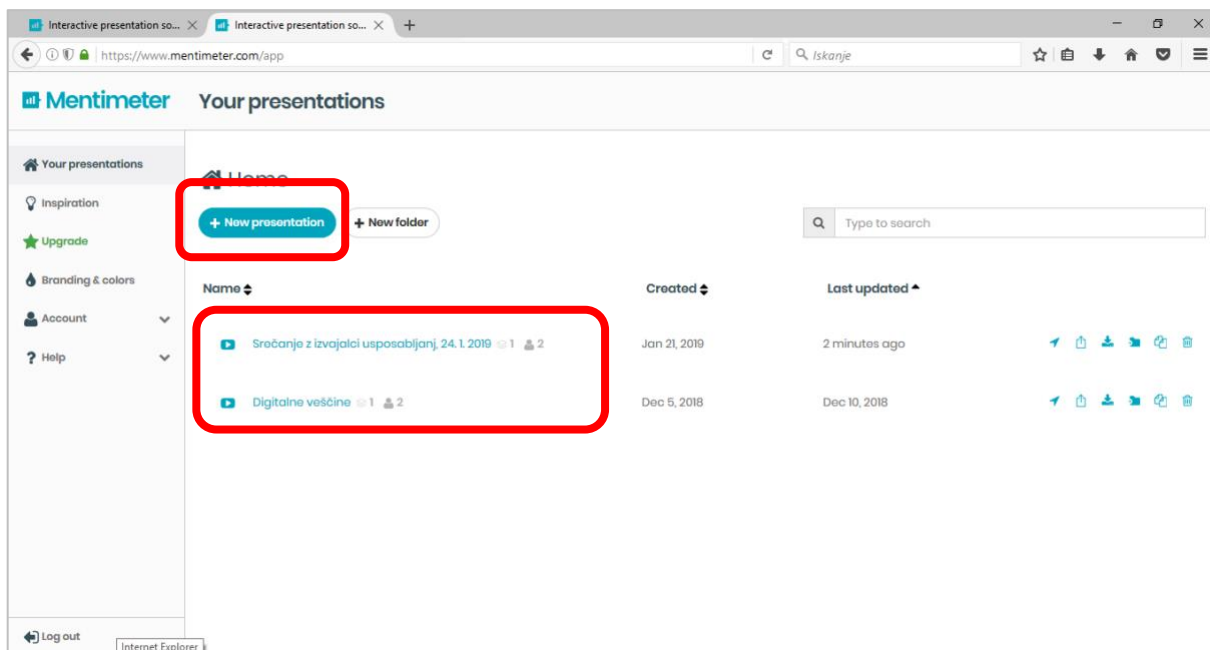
Interactive presentation so... ×
Interactive presentation so... ×
+

https://www.mentimeter.com/app
Iskanje

Mentimeter
Your presentations

Your presentations
Inspiration
Upgrade
Branding & colors
Account
Help

Home

+ New presentation
+ New folder
Type to search

| Name | Created | Last updated |
|---|---|---|
| Srečanje z izvajalci usposabljanj, 24. 1. 2019 1 2 | Jan 21, 2019 | 2 minutes ago |
| Digitalne veščine 1 2 | Dec 5, 2018 | Dec 10, 2018 |

Log out
Internet Explorer